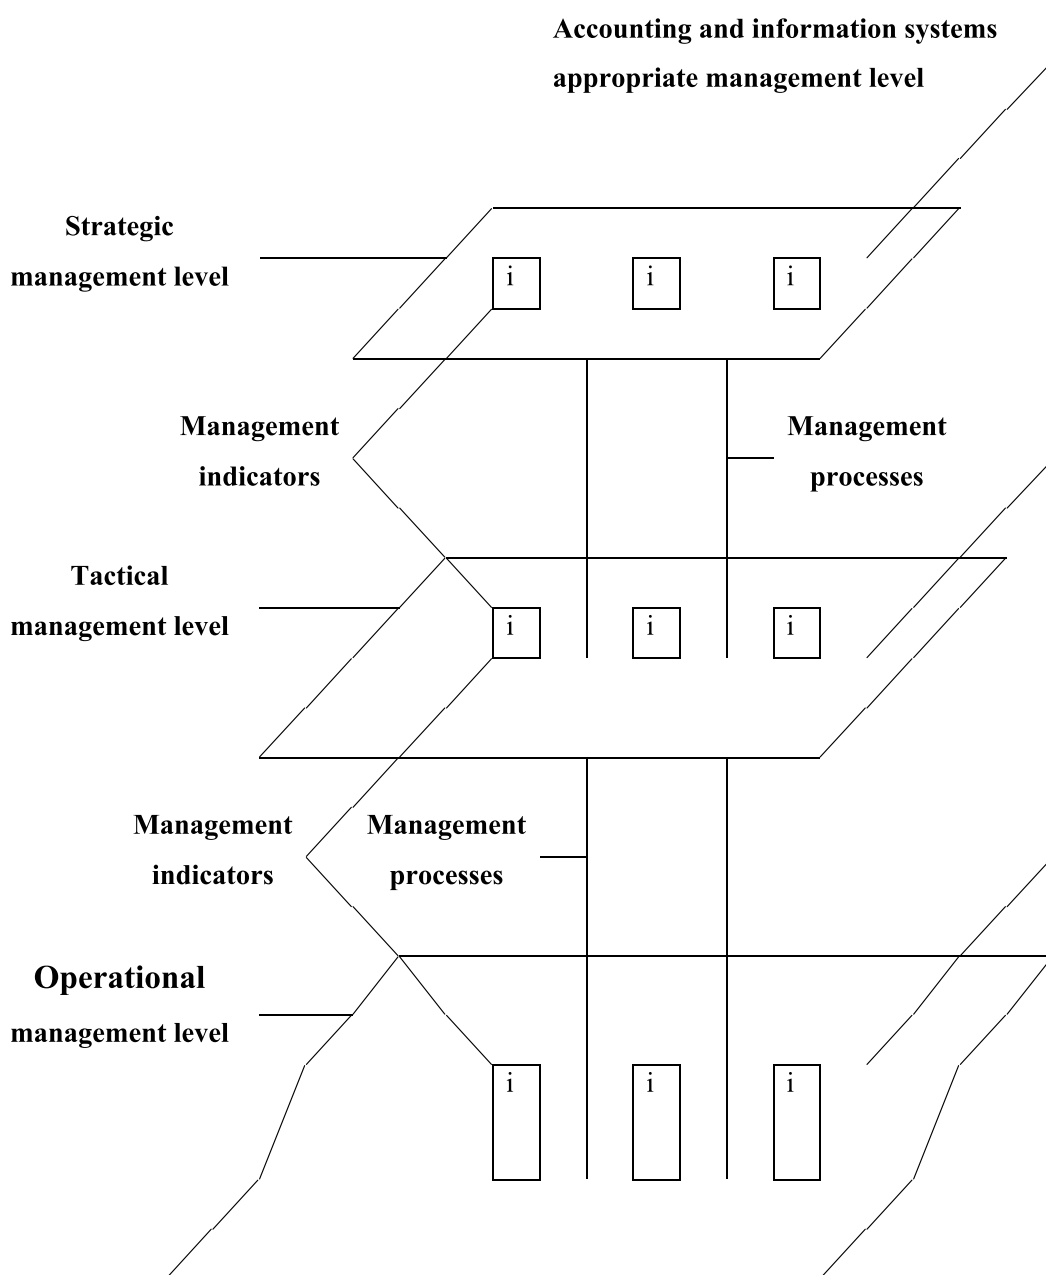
Accounting and information systems appropriate management level

Strategic management level

i i i

Management indicators

Management processes

Tactical management level

i i i

Management indicators

Management processes

Operational management level

i i i